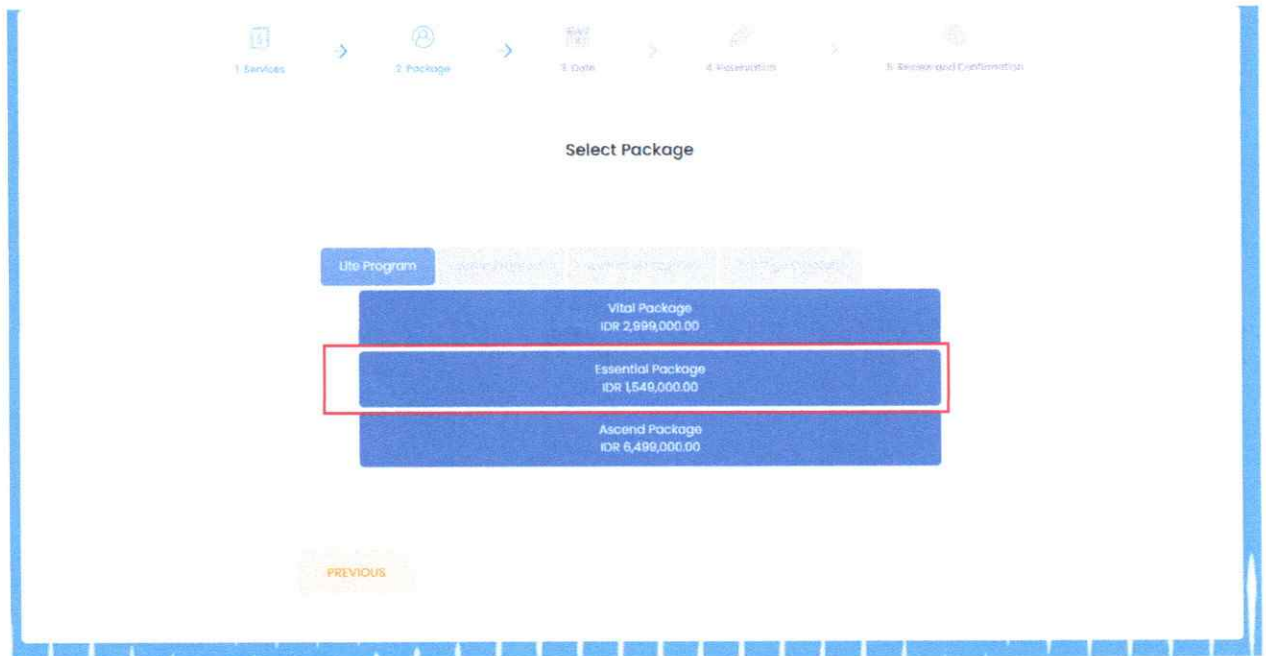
1 Services
2 Package
3 Date
4 Information
5 Review and Confirmation

Select Package

Lite Program
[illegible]
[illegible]
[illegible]

Vital Package
IDR 2,999,000.00

Essential Package
IDR 1,549,000.00

Ascend Package
IDR 6,499,000.00

PREVIOUS